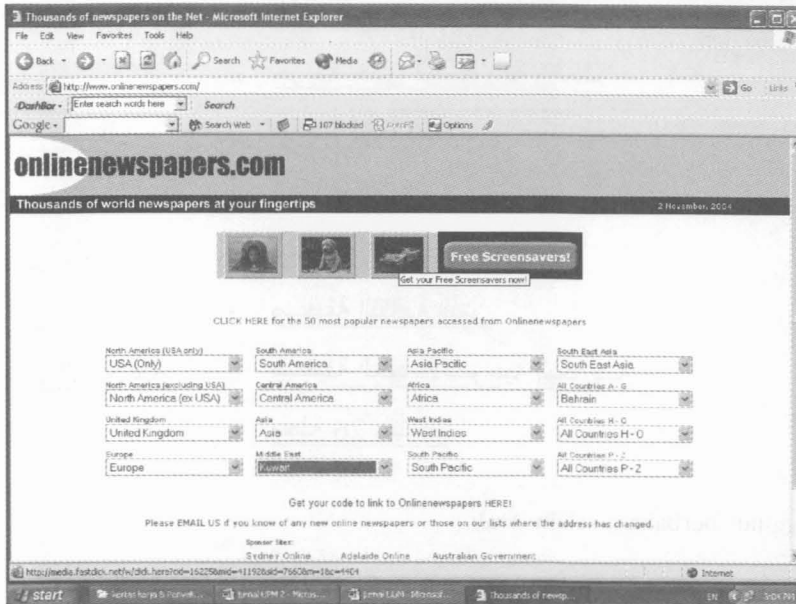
Thousands of newspapers on the Net - Microsoft Internet Explorer

File Edit View Favorites Tools Help

Back · Search Favorites Media

Address http://www.onlinenewspapers.com/ Go Links

DashBar · Enter search words here Search

Google · Search Web · 107 blocked Options

onlinenewspapers.com

Thousands of world newspapers at your fingertips

2 November, 2004

Free Screensavers!

Get your Free Screensavers now!

CLICK HERE for the 50 most popular newspapers accessed from Onlinenewspapers

| North America (USA only) | South America | Asia Pacific | South East Asia |
|---|---|---|---|
| USA (Only) | South America | Asia Pacific | South East Asia |
| North America (excluding USA) | Central America | Africa | All Countries A - G |
| North America (ex USA) | Central America | Africa | Bahrain |
| United Kingdom | Asia | West Indies | All Countries H - O |
| United Kingdom | Asia | West Indies | All Countries H - O |
| Europe | Middle East | South Pacific | All Countries P - Z |
| Europe | Kuwait | South Pacific | All Countries P - Z |

Get your code to link to Onlinenewspapers HERE!

Please EMAIL US if you know of any new online newspapers or those on our lists where the address has changed.

Sponsor Sites:

Sydney Online Adelaide Online Australian Government

http://media.fastclick.net/w/click.here?cid=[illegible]

Internet

start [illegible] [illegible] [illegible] Thousands of newsp...

EN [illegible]